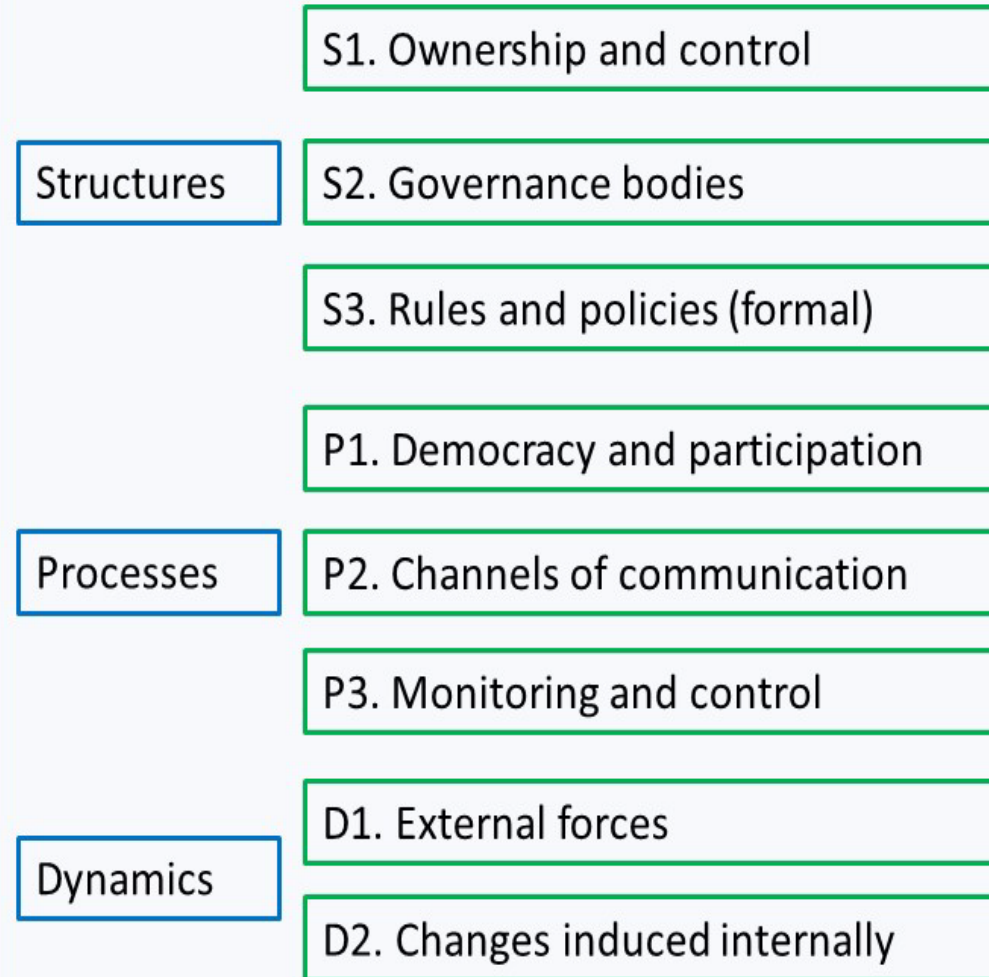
Structures

S1. Ownership and control

S2. Governance bodies

S3. Rules and policies (formal)

Processes

P1. Democracy and participation

P2. Channels of communication

P3. Monitoring and control

Dynamics

D1. External forces

D2. Changes induced internally